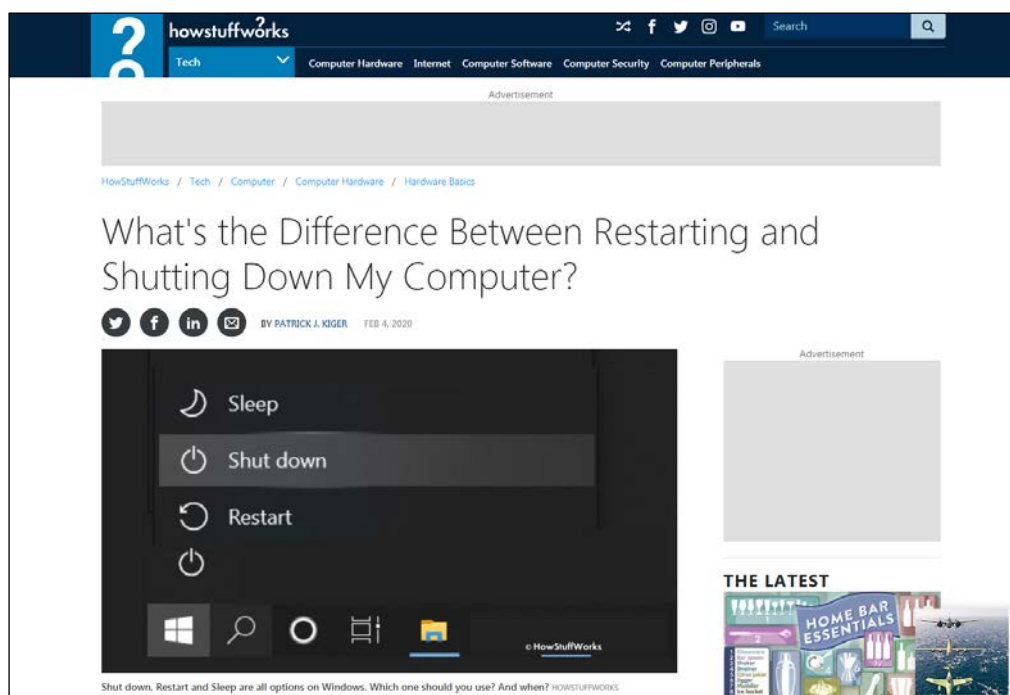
howstuffworks

Search

Tech

Computer Hardware Internet Computer Software Computer Security Computer Peripherals

Advertisement

HowStuffWorks / Tech / Computer / Computer Hardware / Hardware Basics

What's the Difference Between Restarting and Shutting Down My Computer?

BY PATRICK J. KIGER FEB 4, 2020

Sleep

Shut down

Restart

© HowStuffWorks

Shut down, Restart and Sleep are all options on Windows. Which one should you use? And when? HOWSTUFFWORKS

Advertisement

THE LATEST

HOME BAR ESSENTIALS